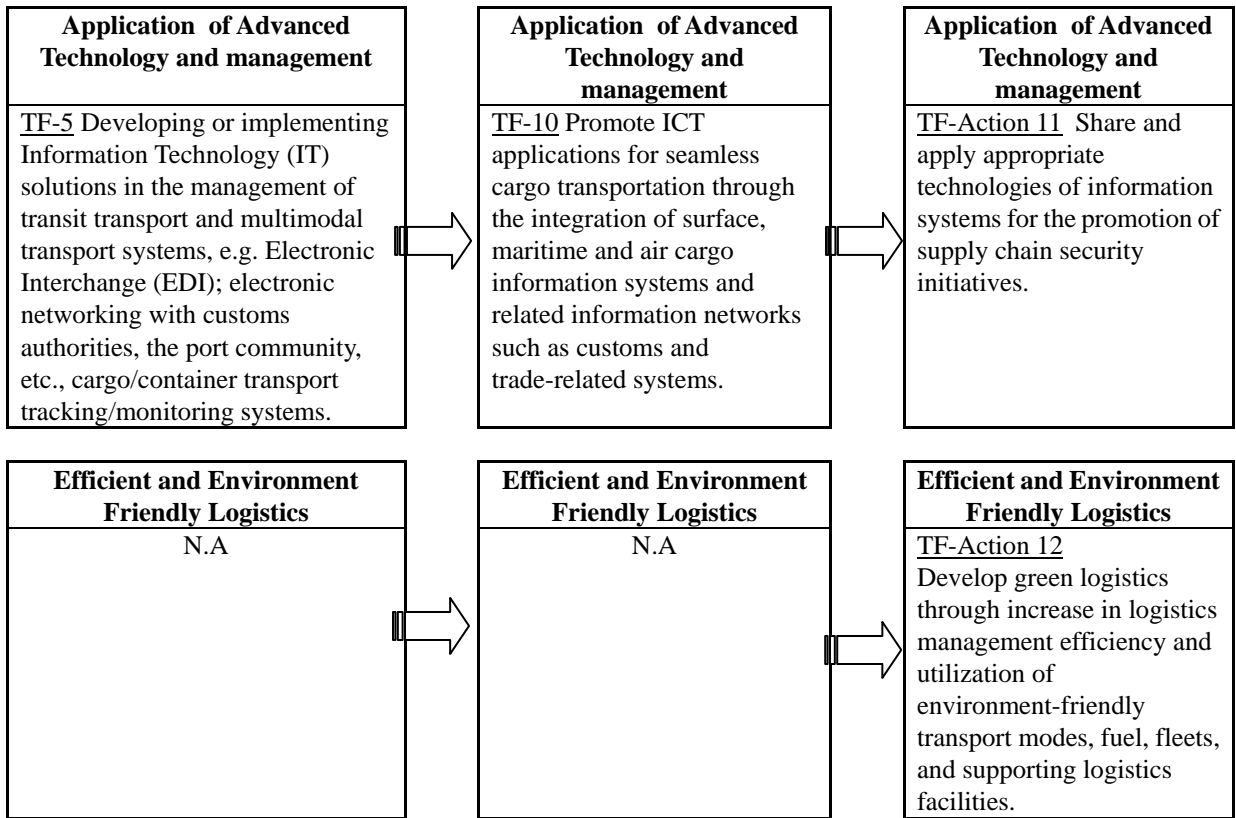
Application of Advanced Technology and management

TF-5 Developing or implementing Information Technology (IT) solutions in the management of transit transport and multimodal transport systems, e.g. Electronic Interchange (EDI); electronic networking with customs authorities, the port community, etc., cargo/container transport tracking/monitoring systems.

Application of Advanced Technology and management

TF-10 Promote ICT applications for seamless cargo transportation through the integration of surface, maritime and air cargo information systems and related information networks such as customs and trade-related systems.

Application of Advanced Technology and management

TF-Action 11 Share and apply appropriate technologies of information systems for the promotion of supply chain security initiatives.

Efficient and Environment Friendly Logistics

N.A

Efficient and Environment Friendly Logistics

N.A

Efficient and Environment Friendly Logistics

TF-Action 12
Develop green logistics through increase in logistics management efficiency and utilization of environment-friendly transport modes, fuel, fleets, and supporting logistics facilities.